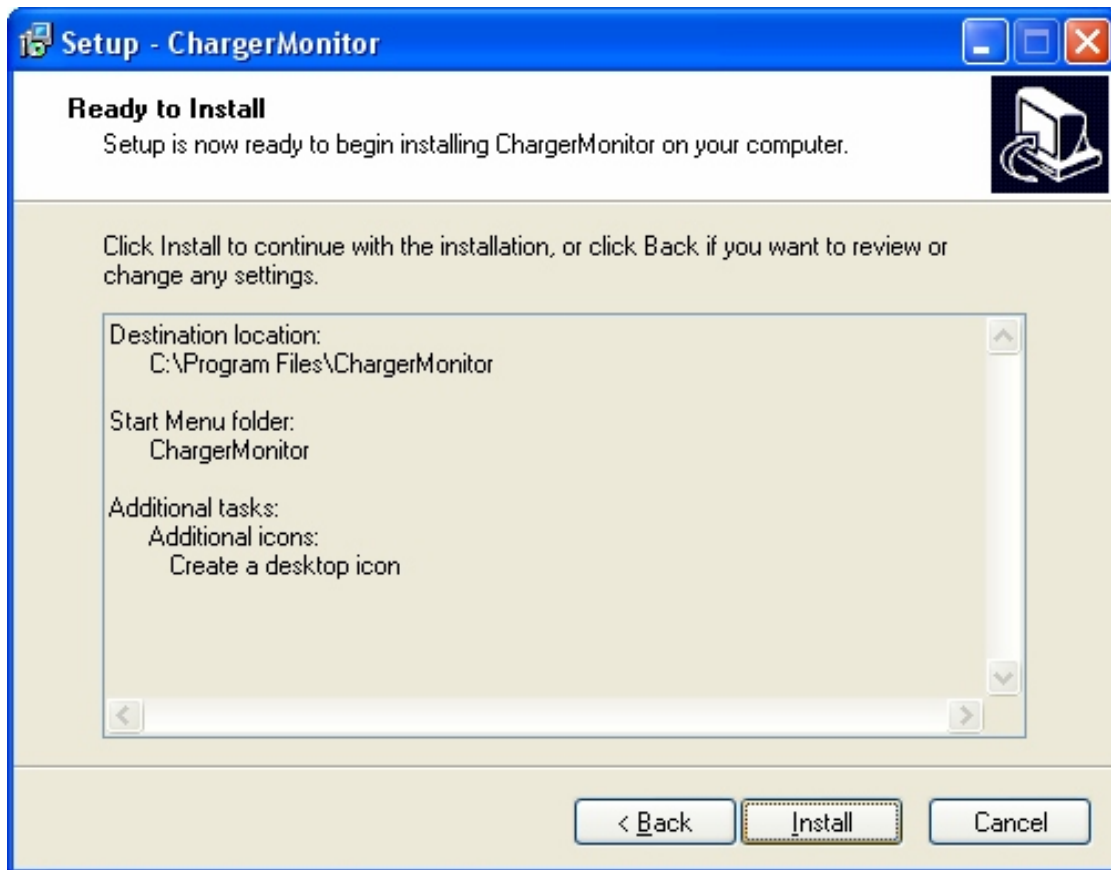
Setup - ChargerMonitor

Ready to Install

Setup is now ready to begin installing ChargerMonitor on your computer.

Click Install to continue with the installation, or click Back if you want to review or change any settings.

Destination location:
C:\Program Files\ChargerMonitor

Start Menu folder:
ChargerMonitor

Additional tasks:
Additional icons:
Create a desktop icon

< Back
Install
Cancel